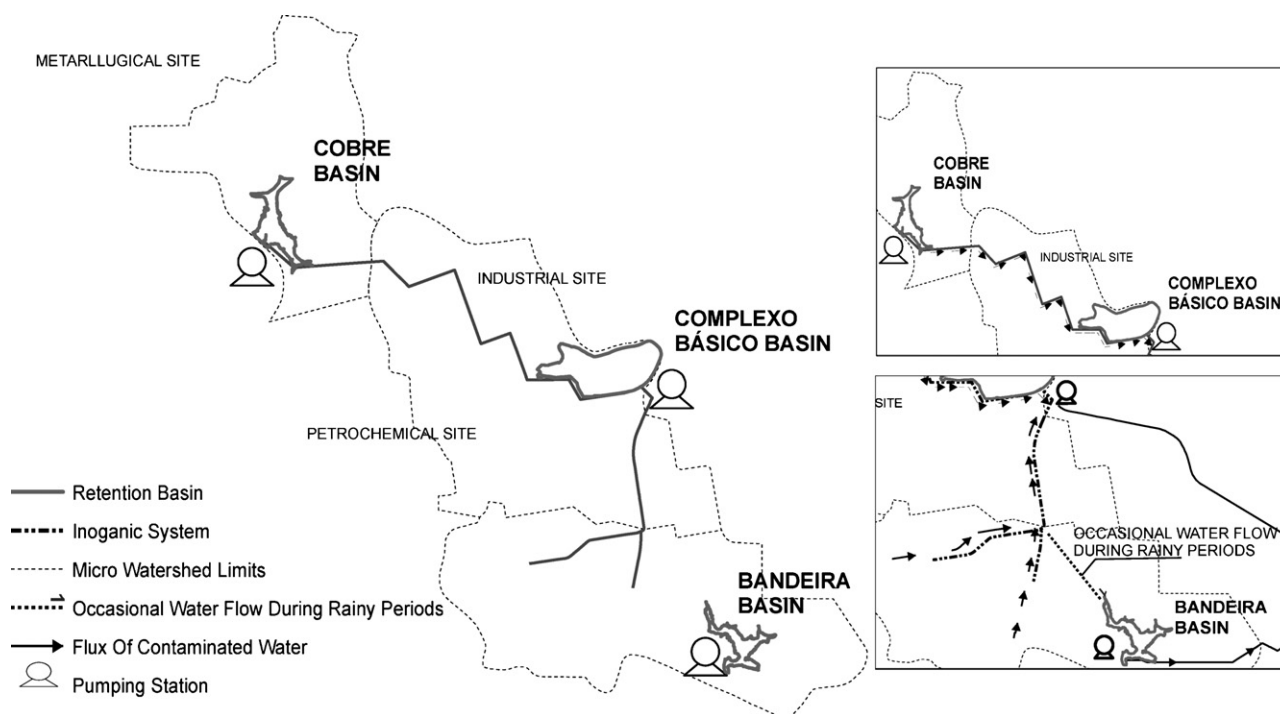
METARLLUGICAL SITE

COBRE BASIN

INDUSTRIAL SITE

COMPLEXO BÁSICO BASIN

PETROCHEMICAL SITE

BANDEIRA BASIN

Retention Basin
Inoganic System
Micro Watershed Limits
Occasional Water Flow During Rainy Periods
Flux Of Contaminated Water
Pumping Station

COBRE BASIN

INDUSTRIAL SITE

COMPLEXO BÁSICO BASIN

SITE

OCCASIONAL WATER FLOW DURING RAINY PERIODS

BANDEIRA BASIN